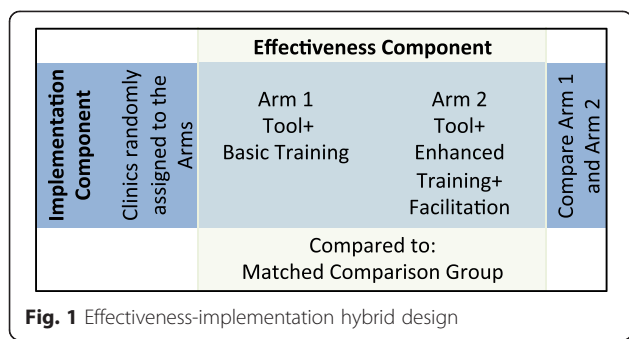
Effectiveness Component

Implementation Component

Clinics randomly assigned to the Arms

Arm 1
Tool+
Basic Training

Arm 2
Tool+
Enhanced Training+
Facilitation

Compare Arm 1 and Arm 2

Compared to:
Matched Comparison Group

Fig. 1 Effectiveness-implementation hybrid design